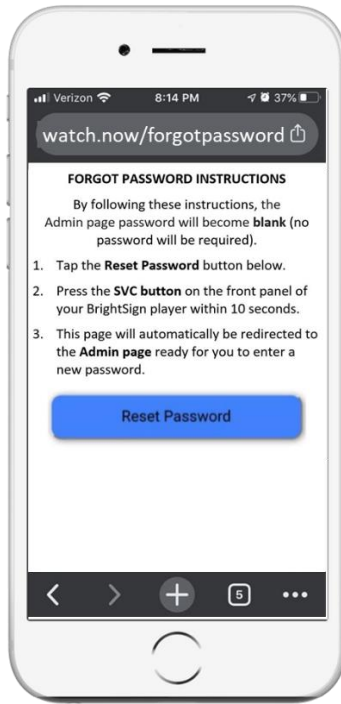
Verizon 8:14 PM 37%

watch.now/forgotpassword

FORGOT PASSWORD INSTRUCTIONS

By following these instructions, the Admin page password will become blank (no password will be required).

1. Tap the Reset Password button below.

2. Press the SVC button on the front panel of your BrightSign player within 10 seconds.

3. This page will automatically be redirected to the Admin page ready for you to enter a new password.

Reset Password

5